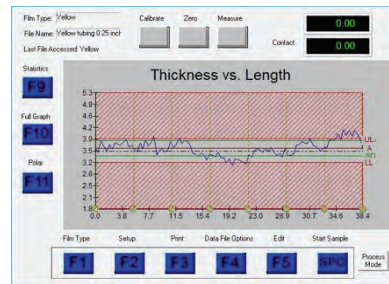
Film Type: Yellow
File Name: Yellow tubing 0.25 inch
Last File Accessed: Yellow

Calibrate Zero Measure

0.00
Contact 0.00

Statistics
F9

Full Graph
F10

Polar
F11

Thickness vs. Length

5.3
4.9
4.6
4.2
3.9
3.5
3.2
2.8
2.5
2.1
1.8

UL
A
RN
LL

0.0 3.8 7.7 11.5 15.4 19.2 23.0 26.9 30.7 34.6 38.4

Film Type Setup Print Data File Options Edit Start Sample
F1 F2 F3 F4 F5 SPC
Process Mode